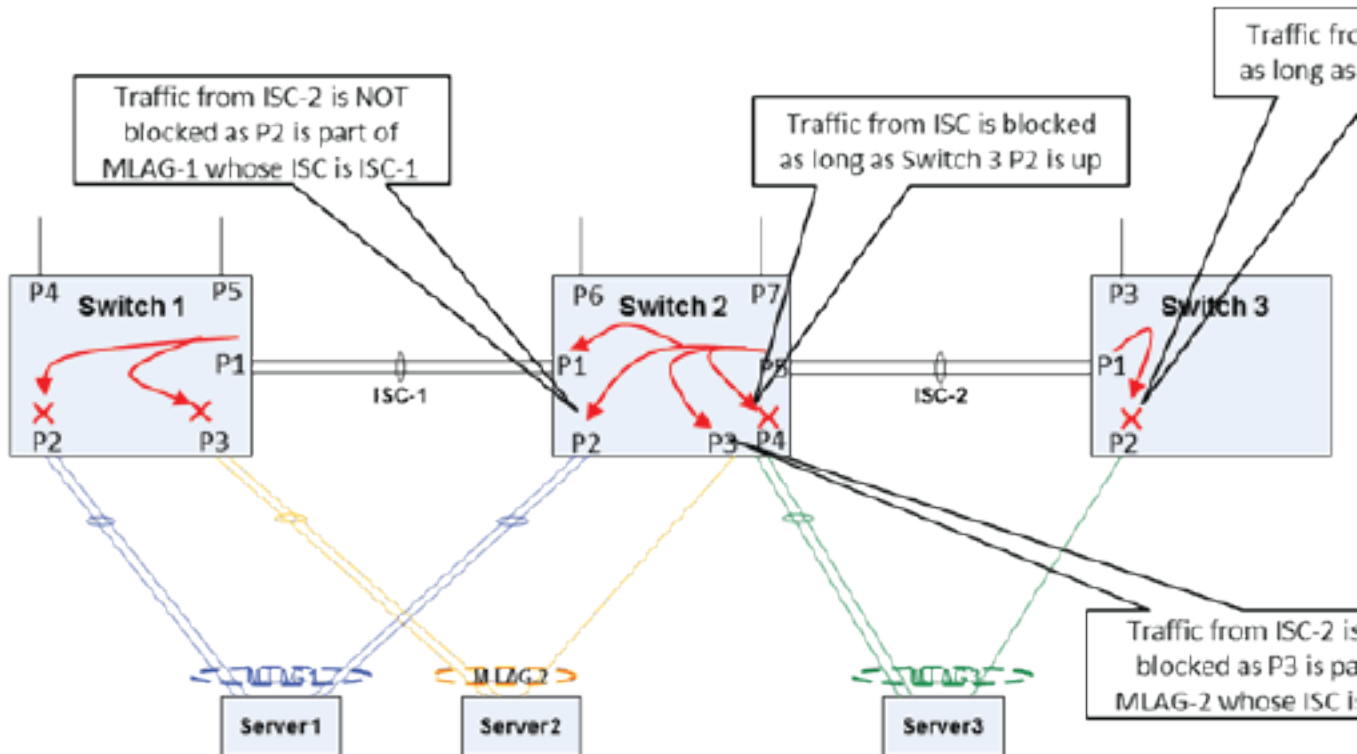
Traffic fro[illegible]
as long as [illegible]

Traffic from ISC-2 is NOT blocked as P2 is part of MLAG-1 whose ISC is ISC-1

Traffic from ISC is blocked as long as Switch 3 P2 is up

P4
Switch 1
P5
P1
P2
P3

ISC-1

P6
Switch 2
P7
P1
P5
P2
P3
P4

ISC-2

P3
Switch 3
P1
P2

Traffic from ISC-2 is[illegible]
blocked as P3 is pa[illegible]
MLAG-2 whose ISC i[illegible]

MLAG-1
MLAG-2
MLAG-3

Server1
Server2
Server3